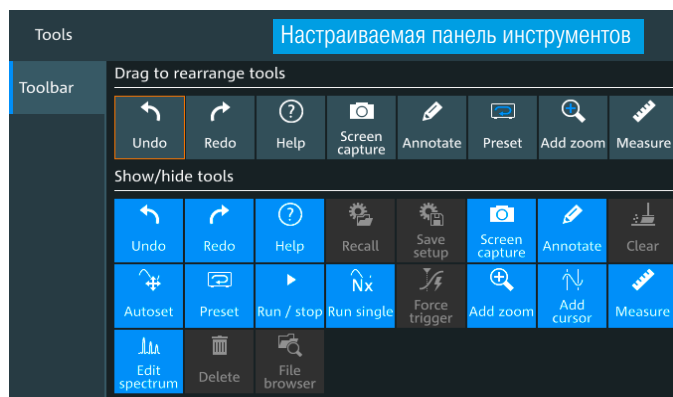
Tools

Настраиваемая панель инструментов

Toolbar

Drag to rearrange tools

| Undo | Redo | Help | Screen capture | Annotate | Preset | Add zoom | Measure |
|---|---|---|---|---|---|---|---|

Show/hide tools

| Undo | Redo | Help | Recall | Save setup | Screen capture | Annotate | Clear |
|---|---|---|---|---|---|---|---|
| Autoset | Preset | Run / stop | Run single | Force trigger | Add zoom | Add cursor | Measure |
| Edit spectrum | Delete | File browser | | | | | |